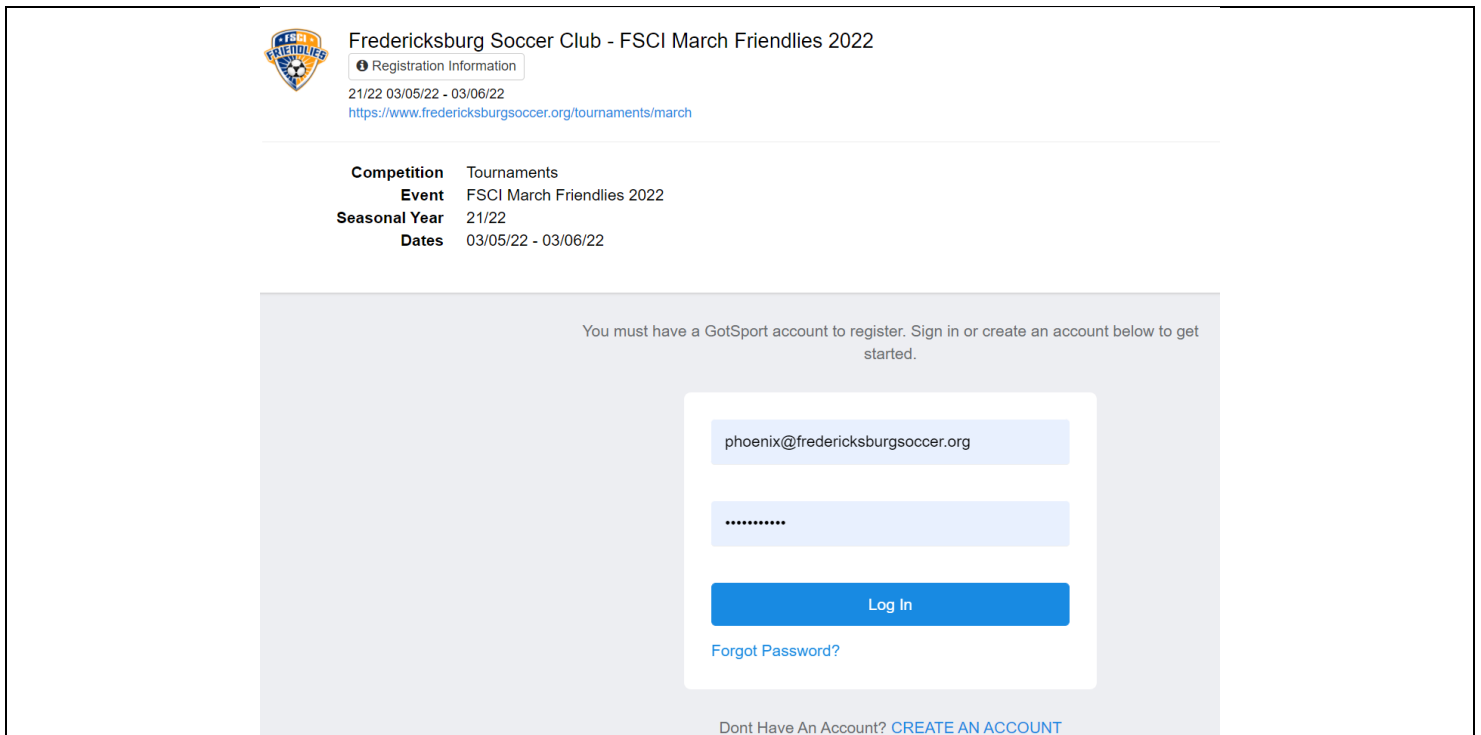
FSCI FRIENDLIES

Fredericksburg Soccer Club - FSCI March Friendlies 2022

Registration Information

21/22 03/05/22 - 03/06/22
https://www.fredericksburgsoccer.org/tournaments/march

| | |
|---|---|
| Competition | Tournaments |
| Event | FSCI March Friendlies 2022 |
| Seasonal Year | 21/22 |
| Dates | 03/05/22 - 03/06/22 |

You must have a GotSport account to register. Sign in or create an account below to get started.

phoenix@fredericksburgsoccer.org

•••••••••••

Log In

Forgot Password?

Dont Have An Account? CREATE AN ACCOUNT